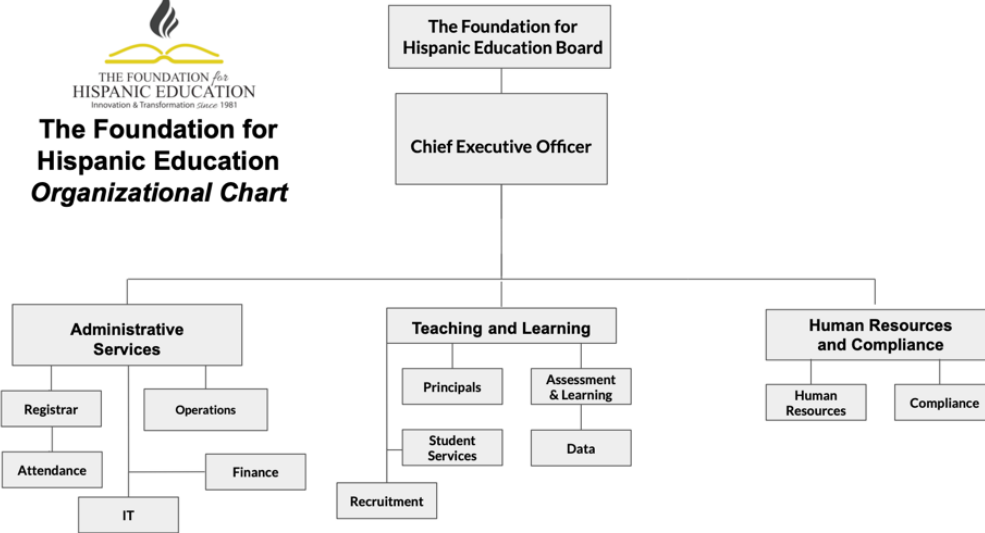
THE FOUNDATION for
HISPANIC EDUCATION
Innovation & Transformation since 1981

The Foundation for Hispanic Education Organizational Chart

The Foundation for Hispanic Education Board

Chief Executive Officer

Administrative Services

Registrar

Operations

Attendance

Finance

IT

Teaching and Learning

Principals

Assessment & Learning

Student Services

Data

Recruitment

Human Resources and Compliance

Human Resources

Compliance